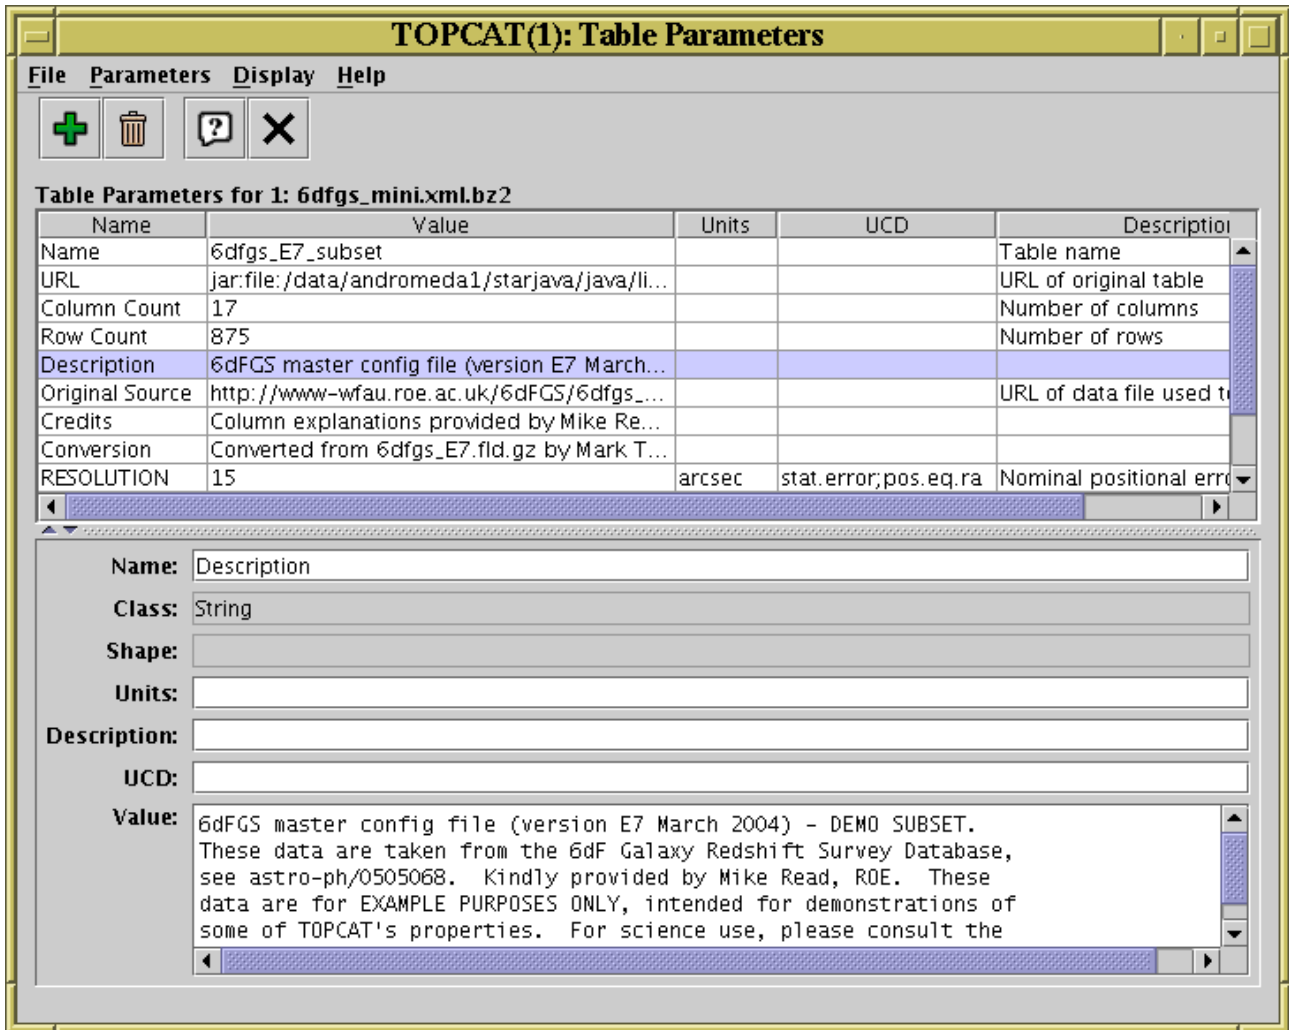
TOPCAT(1): Table Parameters

File Parameters Display Help

Table Parameters for 1: 6dfgs_mini.xml.bz2

| Name | Value | Units | UCD | Descriptio |
|---|---|---|---|---|
| Name | 6dfgs_E7_subset | | | Table name |
| URL | jar:file:/data/andromeda1/starjava/java/li... | | | URL of original table |
| Column Count | 17 | | | Number of columns |
| Row Count | 875 | | | Number of rows |
| Description | 6dFGS master config file (version E7 March... | | | |
| Original Source | http://www-wfau.roe.ac.uk/6dFGS/6dfgs_... | | | URL of data file used t |
| Credits | Column explanations provided by Mike Re... | | | |
| Conversion | Converted from 6dfgs_E7.fld.gz by Mark T... | | | |
| RESOLUTION | 15 | arcsec | stat.error;pos.eq.ra | Nominal positional err |

Name: Description
Class: String
Shape:
Units:
Description:
UCD:
Value: 6dFGS master config file (version E7 March 2004) - DEMO SUBSET. These data are taken from the 6dF Galaxy Redshift Survey Database, see astro-ph/0505068. Kindly provided by Mike Read, ROE. These data are for EXAMPLE PURPOSES ONLY, intended for demonstrations of some of TOPCAT's properties. For science use, please consult the